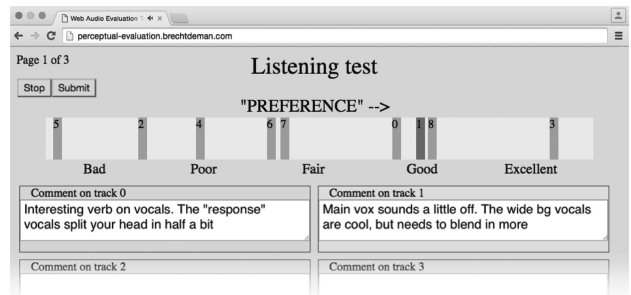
Web Audio Evaluation

perceptual-evaluation.brechtdeman.com

Page 1 of 3

Listening test

Stop Submit

"PREFERENCE" -->

5 2 4 6 7 0 1 8 3

Bad Poor Fair Good Excellent

Comment on track 0

Interesting verb on vocals. The "response" vocals split your head in half a bit

Comment on track 1

Main vox sounds a little off. The wide bg vocals are cool, but needs to blend in more

Comment on track 2

Comment on track 3